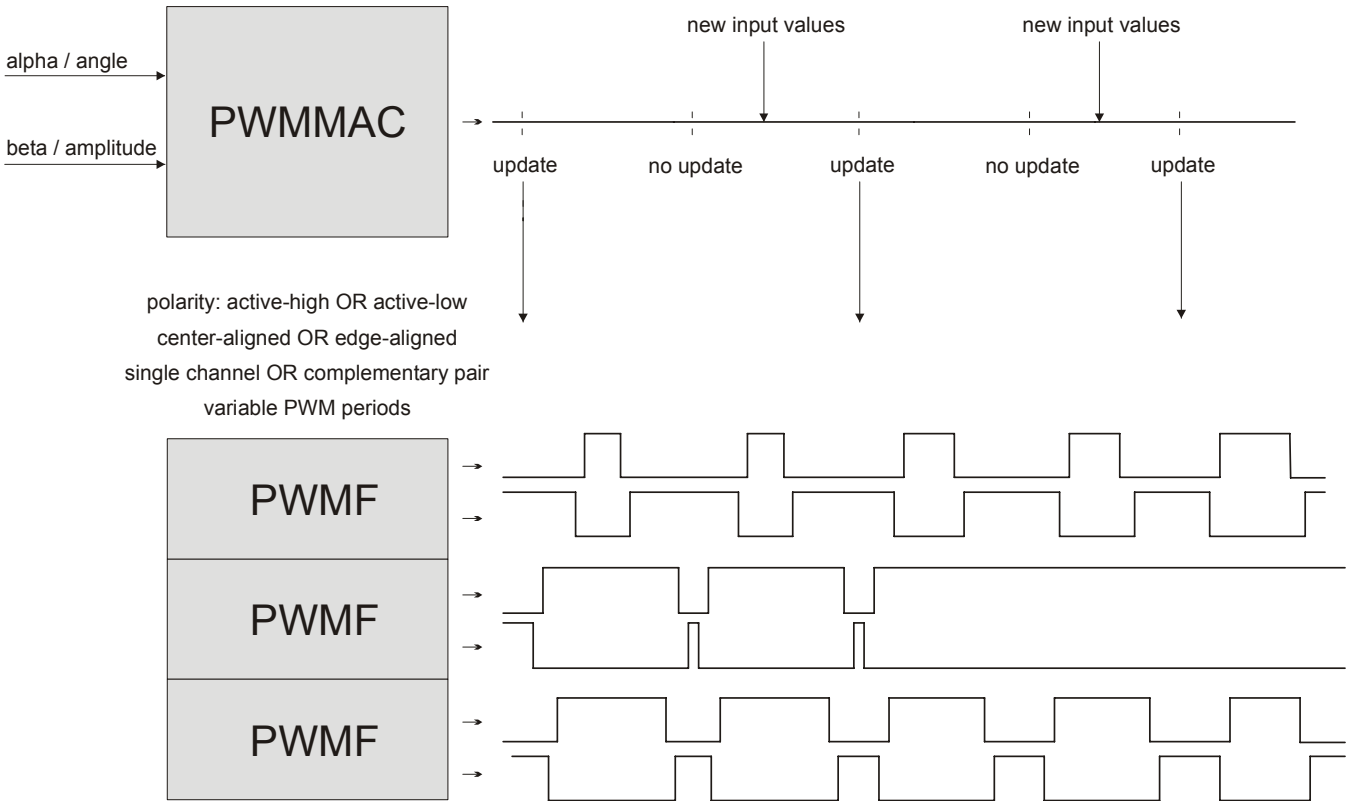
alpha / angle

beta / amplitude

PWMMAC

new input values

new input values

update

no update

update

no update

update

polarity: active-high OR active-low
center-aligned OR edge-aligned
single channel OR complementary pair
variable PWM periods

PWMF

PWMF

PWMF